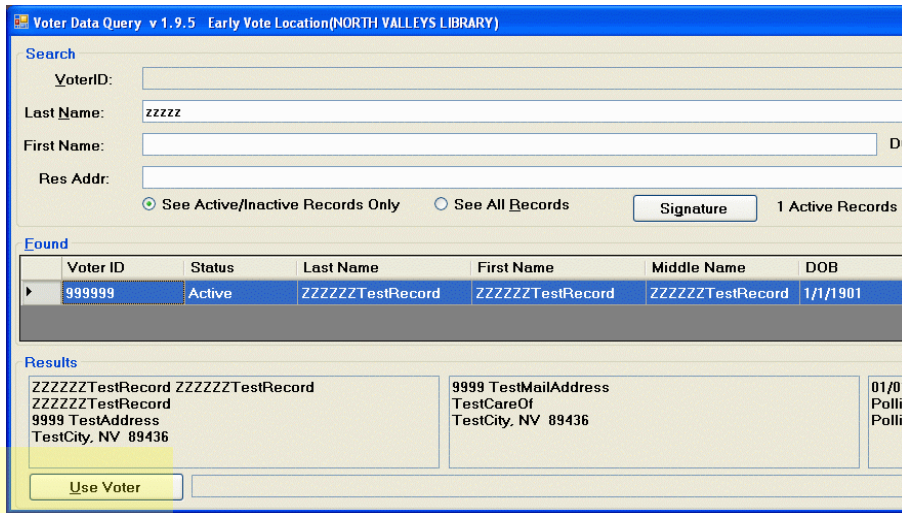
Voter Data Query v 1.9.5 Early Vote Location(NORTH VALLEYS LIBRARY)

Search

VoterID:

Last Name: zzzzz

First Name: D

Res Addr:

See Active/Inactive Records Only

See All Records

Signature

1 Active Records

Found

| | Voter ID | Status | Last Name | First Name | Middle Name | DOB |
|---|---|---|---|---|---|---|
| ▸ | 999999 | Active | ZZZZZZTestRecord | ZZZZZZTestRecord | ZZZZZZTestRecord | 1/1/1901 |

Results

ZZZZZZTestRecord ZZZZZZTestRecord
ZZZZZZTestRecord
9999 TestAddress
TestCity, NV 89436

9999 TestMailAddress
TestCareOf
TestCity, NV 89436

01/0
Polli
Polli

Use Voter